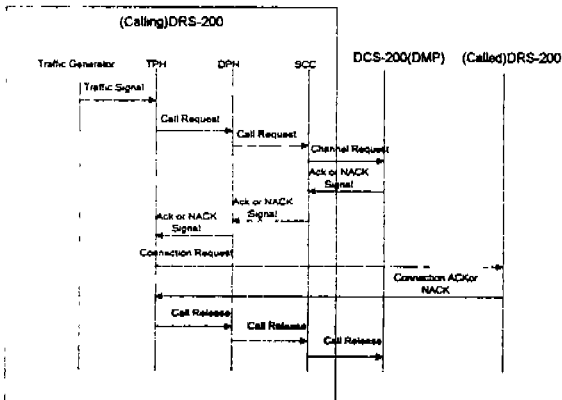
(Calling)DRS-200

Traffic Generator

TPH

DPH

SCC

DCS-200(DMP)

(Called)DRS-200

Traffic Signal

Call Request

Call Request

Channel Request

Ack or NACK Signal

Ack or NACK Signal

Ack or NACK Signal

Connection Request

Connection ACK or NACK

Call Release

Call Release

Call Release